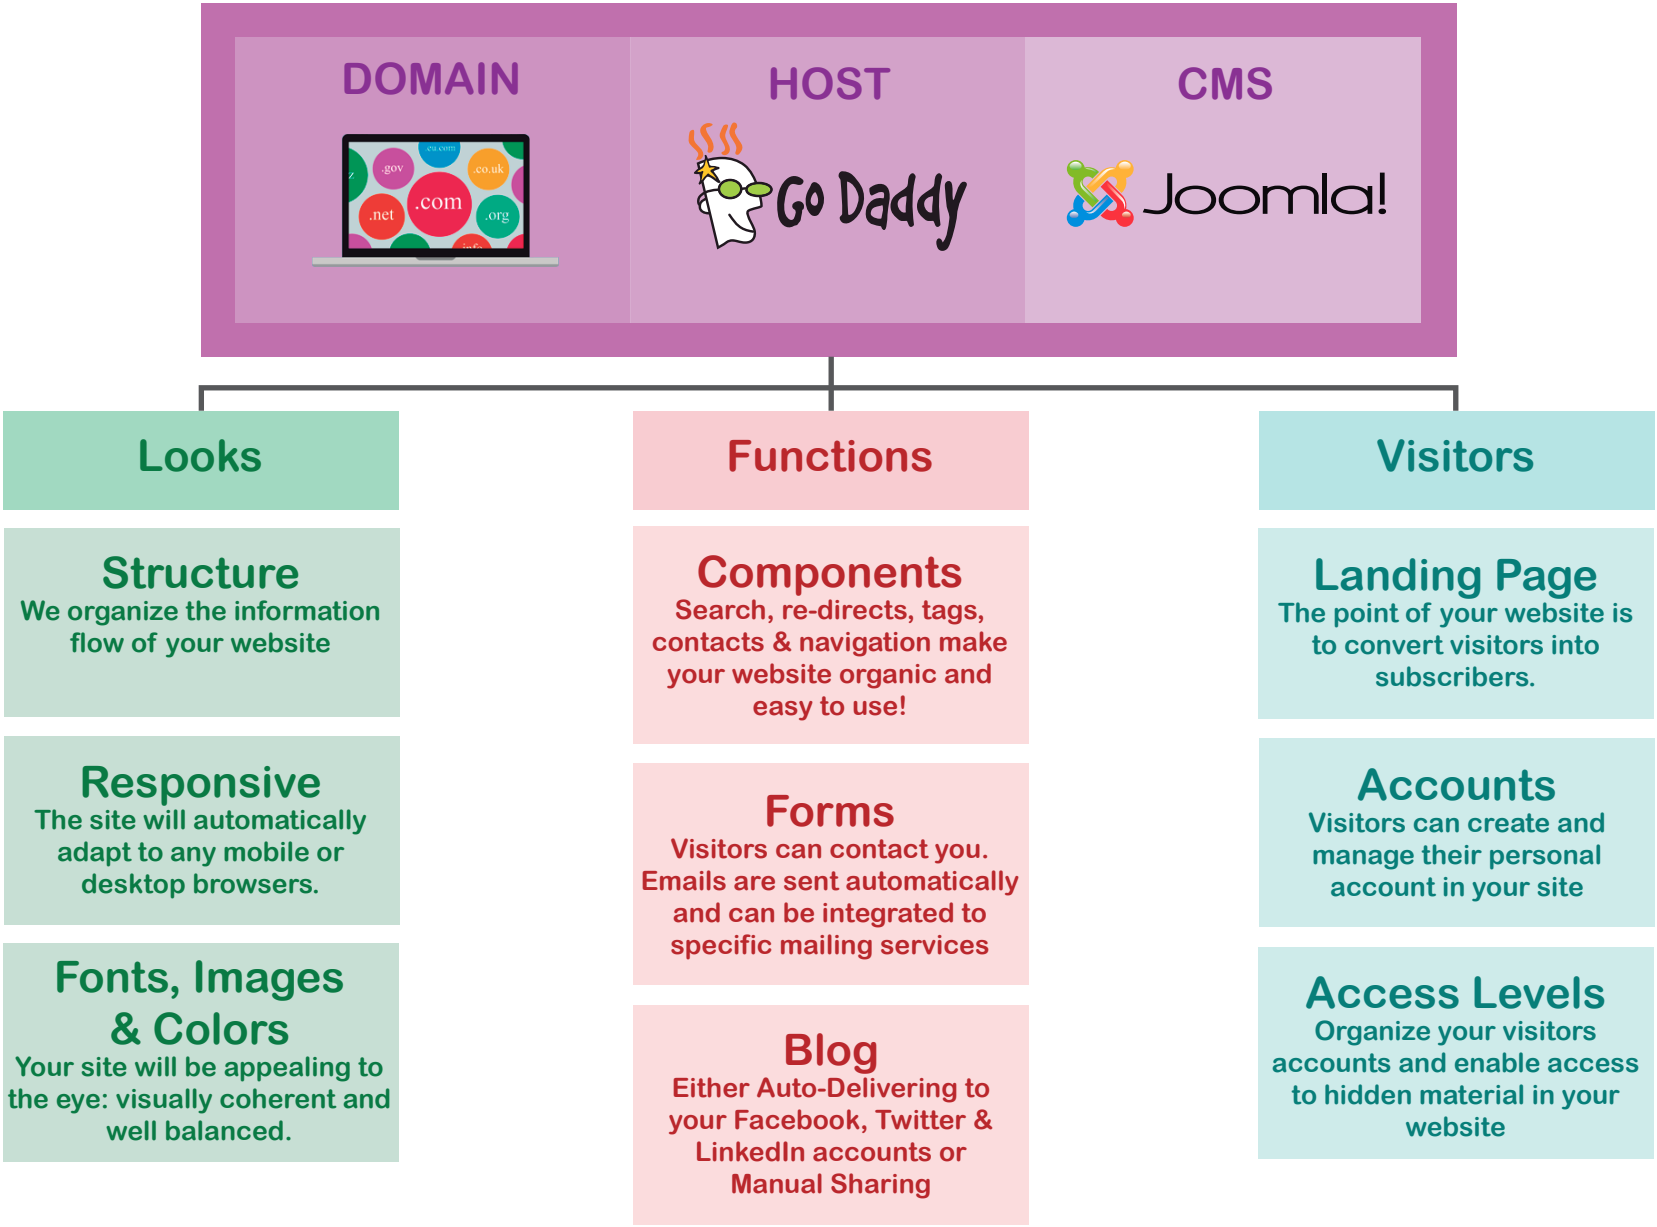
DOMAIN

.eu.com .gov .co.uk .com .net .org .info

HOST

Go Daddy

CMS

Joomla!

Looks

Structure
We organize the information flow of your website

Responsive
The site will automatically adapt to any mobile or desktop browsers.

Fonts, Images & Colors
Your site will be appealing to the eye: visually coherent and well balanced.

Functions

Components
Search, re-directs, tags, contacts & navigation make your website organic and easy to use!

Forms
Visitors can contact you. Emails are sent automatically and can be integrated to specific mailing services

Blog
Either Auto-Delivering to your Facebook, Twitter & LinkedIn accounts or Manual Sharing

Visitors

Landing Page
The point of your website is to convert visitors into subscribers.

Accounts
Visitors can create and manage their personal account in your site

Access Levels
Organize your visitors accounts and enable access to hidden material in your website